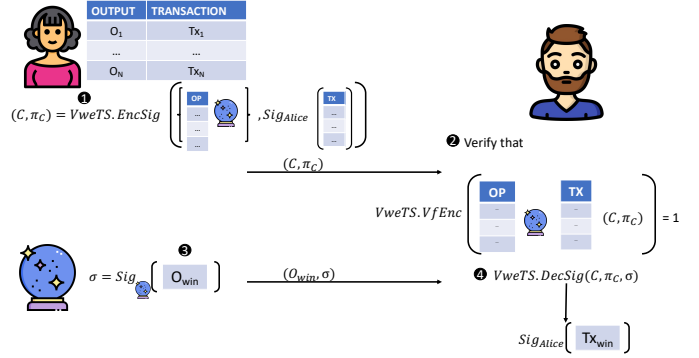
| OUTPUT | TRANSACTION |
|---|---|
| O$_1$ | Tx$_1$ |
| … | … |
| O$_N$ | Tx$_N$ |

❶

$(C, \pi_C) = VweTS.EncSig$ ( OP … … … , $Sig_{Alice}$ ( TX … … … ) )

❷ Verify that

$(C, \pi_C)$

$VweTS.VfEnc$ ( OP … … … TX … … … $(C, \pi_C)$ ) = 1

❸

$\sigma = Sig$ ( O$_{win}$ )

$(O_{win}, \sigma)$

❹ $VweTS.DecSig(C, \pi_C, \sigma)$

$Sig_{Alice}$ ( Tx$_{win}$ )